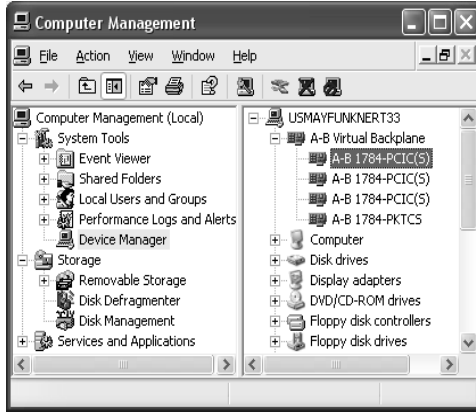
Computer Management

File Action View Window Help

Computer Management (Local)
System Tools
Event Viewer
Shared Folders
Local Users and Groups
Performance Logs and Alerts
Device Manager
Storage
Removable Storage
Disk Defragmenter
Disk Management
Services and Applications

USMAYFUNKNERT33
A-B Virtual Backplane
A-B 1784-PCIC(S)
A-B 1784-PCIC(S)
A-B 1784-PCIC(S)
A-B 1784-PKTCS
Computer
Disk drives
Display adapters
DVD/CD-ROM drives
Floppy disk controllers
Floppy disk drives